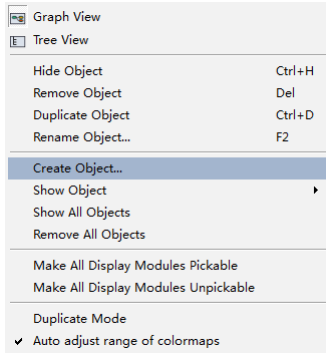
Graph View
Tree View

Hide Object Ctrl+H
Remove Object Del
Duplicate Object Ctrl+D
Rename Object... F2

Create Object...
Show Object
Show All Objects
Remove All Objects

Make All Display Modules Pickable
Make All Display Modules Unpickable

Duplicate Mode
Auto adjust range of colormaps